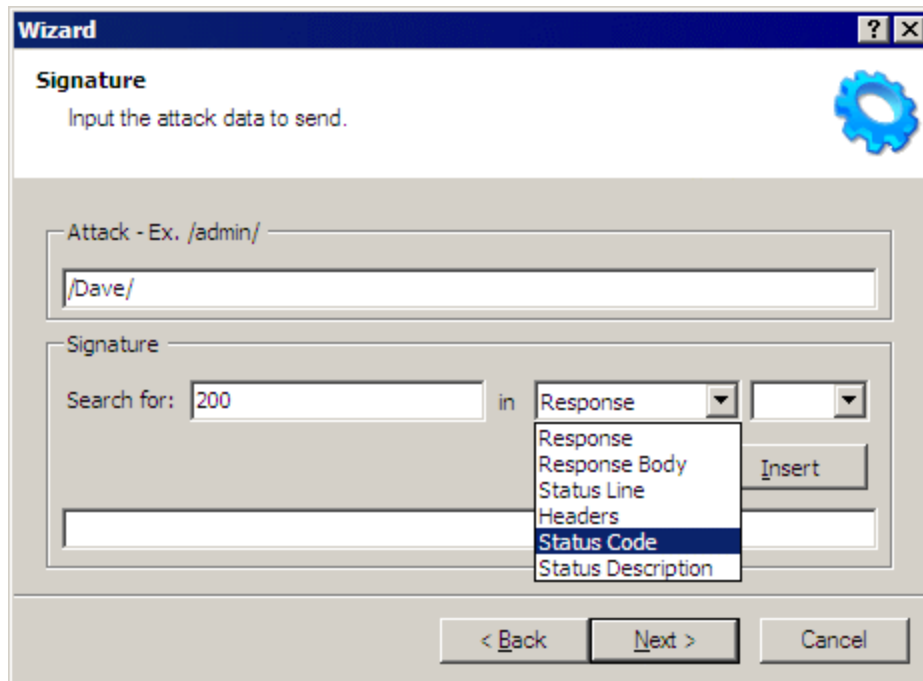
Wizard

? X

Signature

Input the attack data to send.

Attack - Ex. /admin/

/Dave/

Signature

Search for: 200

in

Response

Response
Response Body
Status Line
Headers
Status Code
Status Description

Insert

< Back

Next >

Cancel